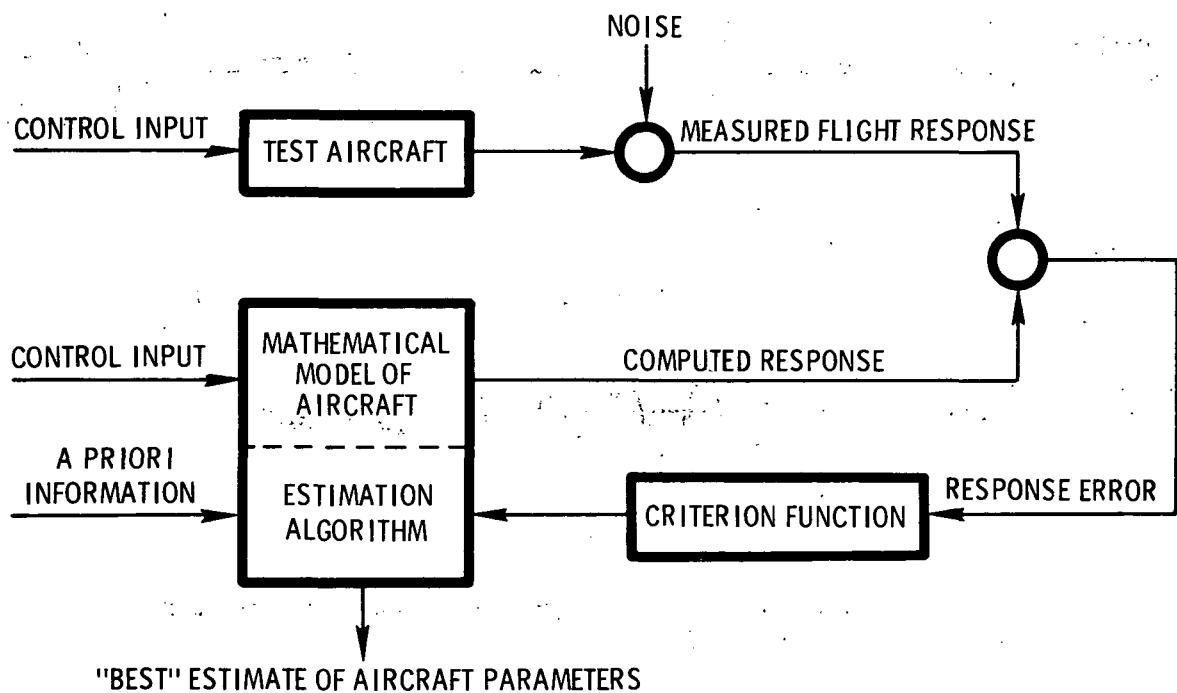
NOISE

CONTROL INPUT

TEST AIRCRAFT

MEASURED FLIGHT RESPONSE

CONTROL INPUT

MATHEMATICAL MODEL OF AIRCRAFT

COMPUTED RESPONSE

A PRIORI INFORMATION

ESTIMATION ALGORITHM

CRITERION FUNCTION

RESPONSE ERROR

"BEST" ESTIMATE OF AIRCRAFT PARAMETERS